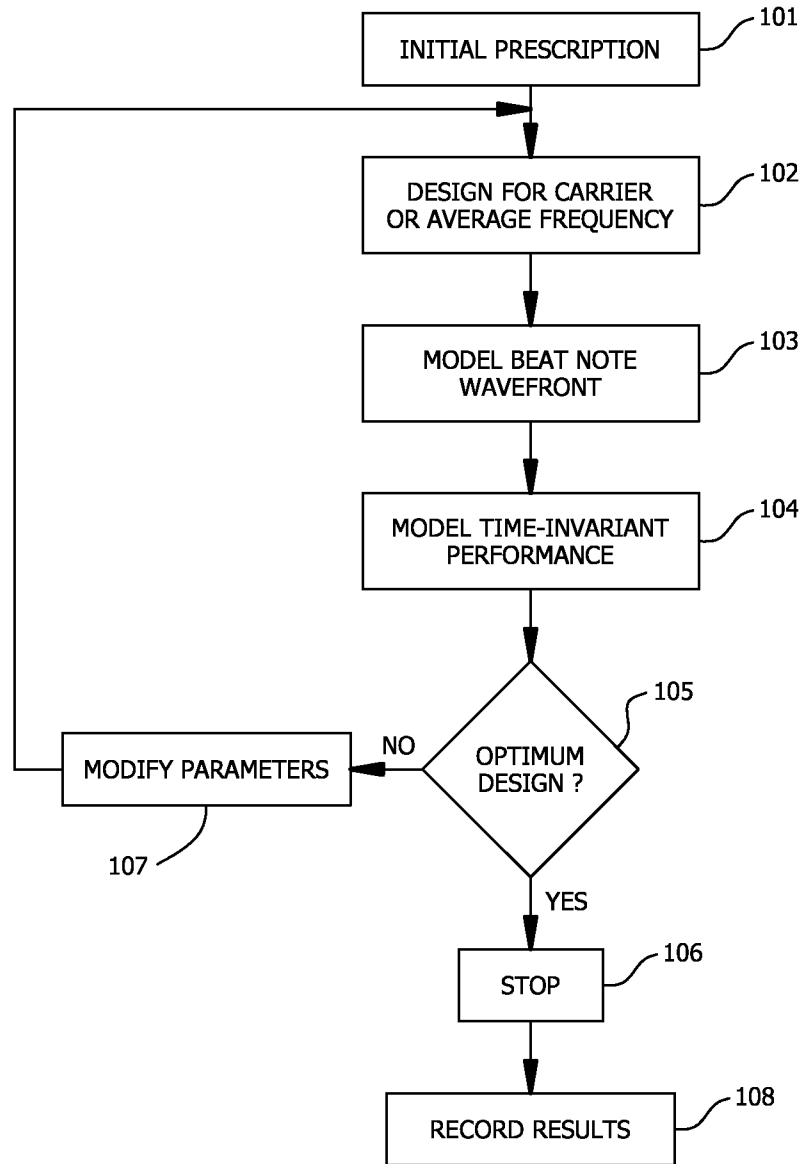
INITIAL PRESCRIPTION
101

DESIGN FOR CARRIER OR AVERAGE FREQUENCY
102

MODEL BEAT NOTE WAVEFRONT
103

MODEL TIME-INVARIANT PERFORMANCE
104

OPTIMUM DESIGN ?
105

NO

MODIFY PARAMETERS

107

YES

STOP
106

RECORD RESULTS
108